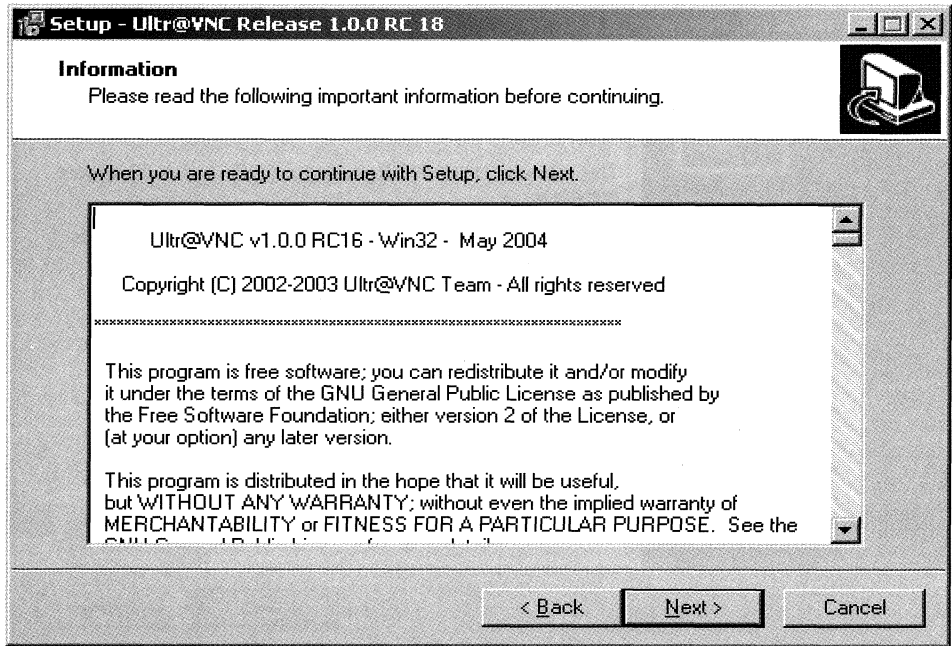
Setup - Ultr@VNC Release 1.0.0 RC 18

Information
Please read the following important information before continuing.

When you are ready to continue with Setup, click Next.

Ultr@VNC v1.0.0 RC16 - Win32 - May 2004

Copyright (C) 2002-2003 Ultr@VNC Team - All rights reserved

**************************************************************************

This program is free software; you can redistribute it and/or modify it under the terms of the GNU General Public License as published by the Free Software Foundation; either version 2 of the License, or (at your option) any later version.

This program is distributed in the hope that it will be useful, but WITHOUT ANY WARRANTY; without even the implied warranty of MERCHANTABILITY or FITNESS FOR A PARTICULAR PURPOSE. See the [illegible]

< Back Next > Cancel